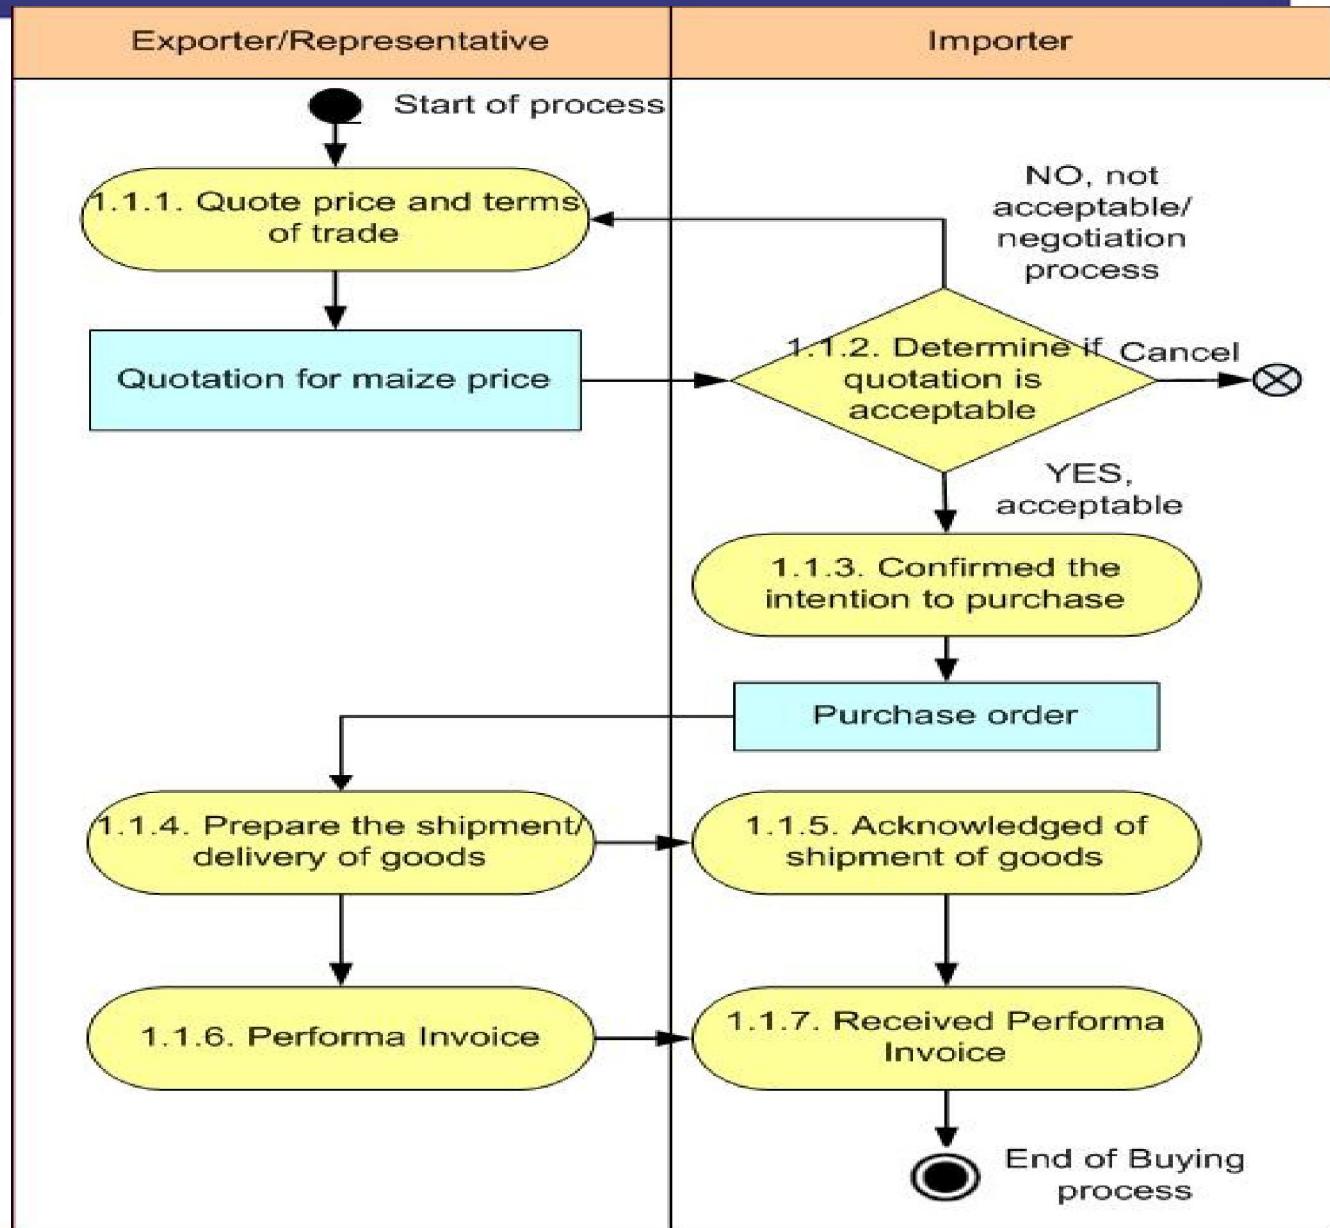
| Exporter/Representative | Importer |
|---|---|

Start of process

1.1.1. Quote price and terms of trade

NO, not acceptable/ negotiation process

Quotation for maize price

1.1.2. Determine if quotation is acceptable

Cancel

YES, acceptable

1.1.3. Confirmed the intention to purchase

Purchase order

1.1.4. Prepare the shipment/ delivery of goods

1.1.5. Acknowledged of shipment of goods

1.1.6. Performa Invoice

1.1.7. Received Performa Invoice

End of Buying process